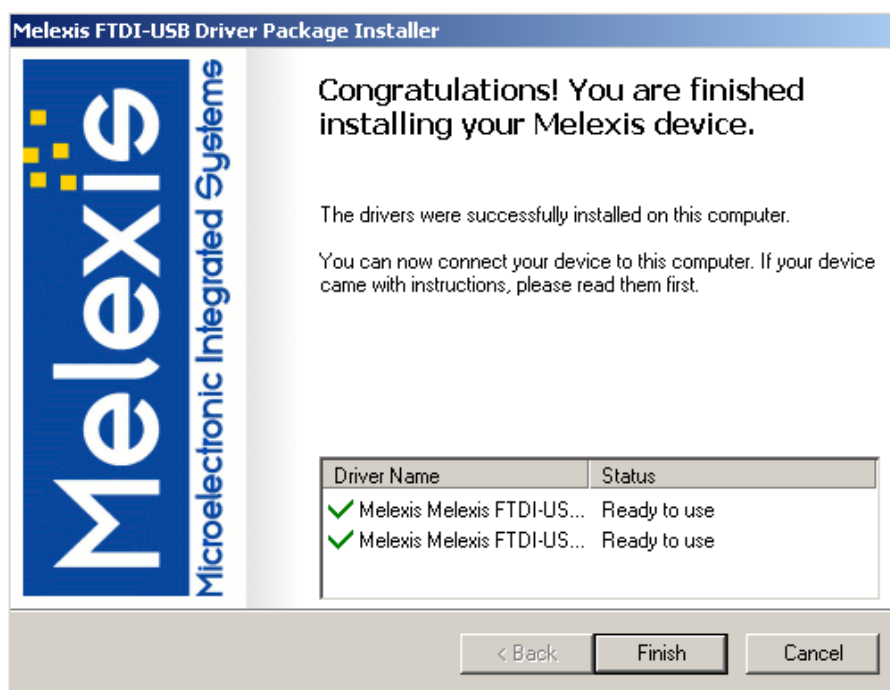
Melexis FTDI-USB Driver Package Installer

Melexis
Microelectronic Integrated Systems

Congratulations! You are finished installing your Melexis device.

The drivers were successfully installed on this computer.

You can now connect your device to this computer. If your device came with instructions, please read them first.

| Driver Name | Status |
|---|---|
| Melexis Melexis FTDI-US... | Ready to use |
| Melexis Melexis FTDI-US... | Ready to use |

< Back
Finish
Cancel